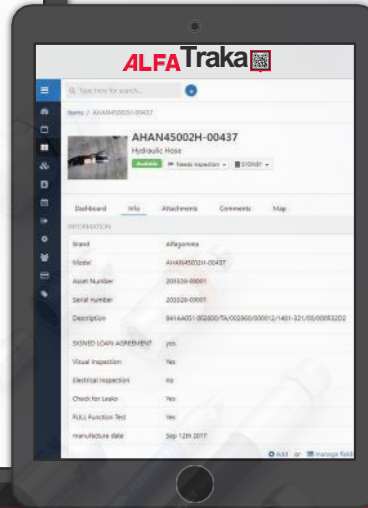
ALFA Traka

Type here for search...

Items / AHAN45002H-00437

AHAN45002H-00437

Hydraulic Hose

Available

Needs inspection

SYDNEY

Dashboard

Info

Attachments

Comments

Map

INFORMATION

| | |
|---|---|
| Brand | Alfagomma |
| Model | AHAN45002H-00437 |
| Asset Number | 203329-00001 |
| Serial number | 203329-00001 |
| Description | 841AA051002800/TA/002800/000012/1401-321/00/000832D2 |
| SIGNED LOAN AGREEMENT | yes |
| Visual Inspection | Yes |
| Electrical Inspection | No |
| Check for Leaks | Yes |
| FULL Function Test | Yes |
| manufacture date | Sep 12th 2017 |

Add

manage field